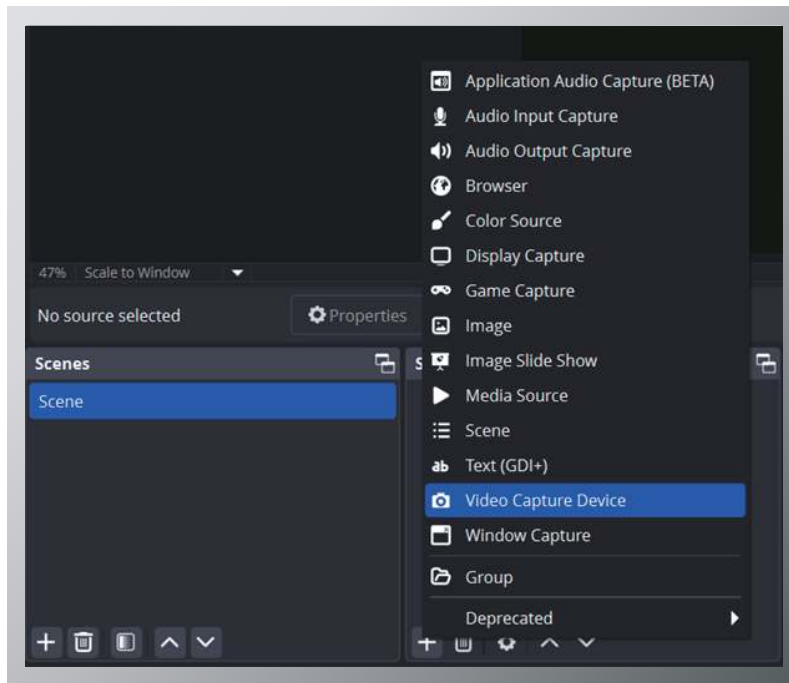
47% Scale to Window

No source selected

Properties

Scenes

Scene

S

Application Audio Capture (BETA)
Audio Input Capture
Audio Output Capture
Browser
Color Source
Display Capture
Game Capture
Image
Image Slide Show
Media Source
Scene
ab Text (GDI+)
Video Capture Device
Window Capture
Group
Deprecated